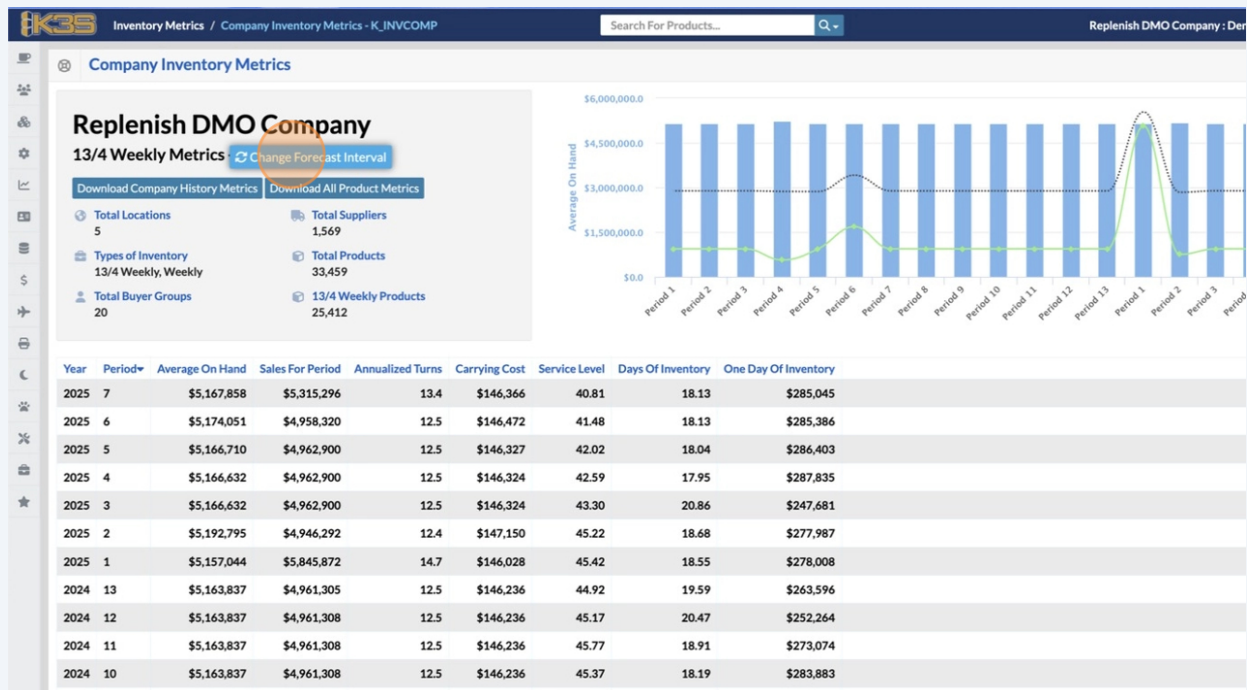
K3S Inventory Metrics / Company Inventory Metrics - K_INVCOMP

Search For Products...

Replenish DMO Company : Der

Company Inventory Metrics

Replenish DMO Company

13/4 Weekly Metrics - Change Forecast Interval

Download Company History Metrics Download All Product Metrics

Total Locations
5

Total Suppliers
1,569

Types of Inventory
13/4 Weekly, Weekly

Total Products
33,459

Total Buyer Groups
20

13/4 Weekly Products
25,412

$6,000,000.0
$4,500,000.0
$3,000,000.0
$1,500,000.0
$0.0

Average On Hand

Period 1 Period 2 Period 3 Period 4 Period 5 Period 6 Period 7 Period 8 Period 9 Period 10 Period 11 Period 12 Period 13 Period 1 Period 2 Period 3 Period

| Year | Period | Average On Hand | Sales For Period | Annualized Turns | Carrying Cost | Service Level | Days Of Inventory | One Day Of Inventory |
|---|---|---|---|---|---|---|---|---|
| 2025 | 7 | $5,167,858 | $5,315,296 | 13.4 | $146,366 | 40.81 | 18.13 | $285,045 |
| 2025 | 6 | $5,174,051 | $4,958,320 | 12.5 | $146,472 | 41.48 | 18.13 | $285,386 |
| 2025 | 5 | $5,166,710 | $4,962,900 | 12.5 | $146,327 | 42.02 | 18.04 | $286,403 |
| 2025 | 4 | $5,166,632 | $4,962,900 | 12.5 | $146,324 | 42.59 | 17.95 | $287,835 |
| 2025 | 3 | $5,166,632 | $4,962,900 | 12.5 | $146,324 | 43.30 | 20.86 | $247,681 |
| 2025 | 2 | $5,192,795 | $4,946,292 | 12.4 | $147,150 | 45.22 | 18.68 | $277,987 |
| 2025 | 1 | $5,157,044 | $5,845,872 | 14.7 | $146,028 | 45.42 | 18.55 | $278,008 |
| 2024 | 13 | $5,163,837 | $4,961,305 | 12.5 | $146,236 | 44.92 | 19.59 | $263,596 |
| 2024 | 12 | $5,163,837 | $4,961,308 | 12.5 | $146,236 | 45.17 | 20.47 | $252,264 |
| 2024 | 11 | $5,163,837 | $4,961,308 | 12.5 | $146,236 | 45.77 | 18.91 | $273,074 |
| 2024 | 10 | $5,163,837 | $4,961,308 | 12.5 | $146,236 | 45.37 | 18.19 | $283,883 |